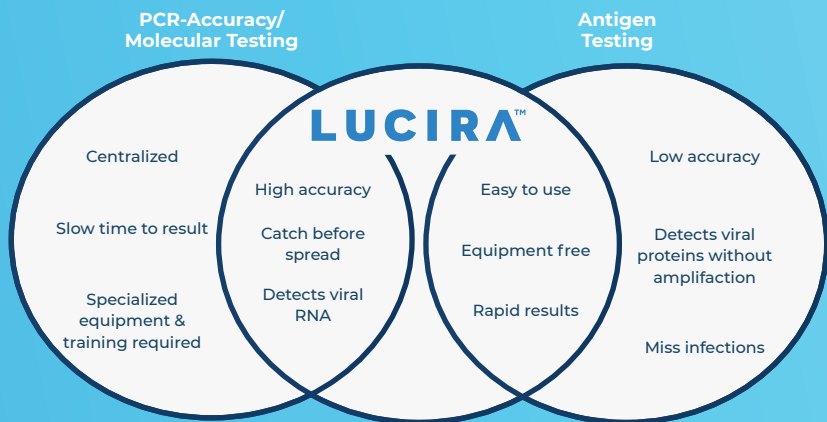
PCR-Accuracy/
Molecular Testing

Antigen
Testing

LUCIRA™

Centralized

Slow time to result

Specialized equipment & training required

High accuracy

Catch before spread

Detects viral RNA

Easy to use

Equipment free

Rapid results

Low accuracy

Detects viral proteins without amplifaction

Miss infections